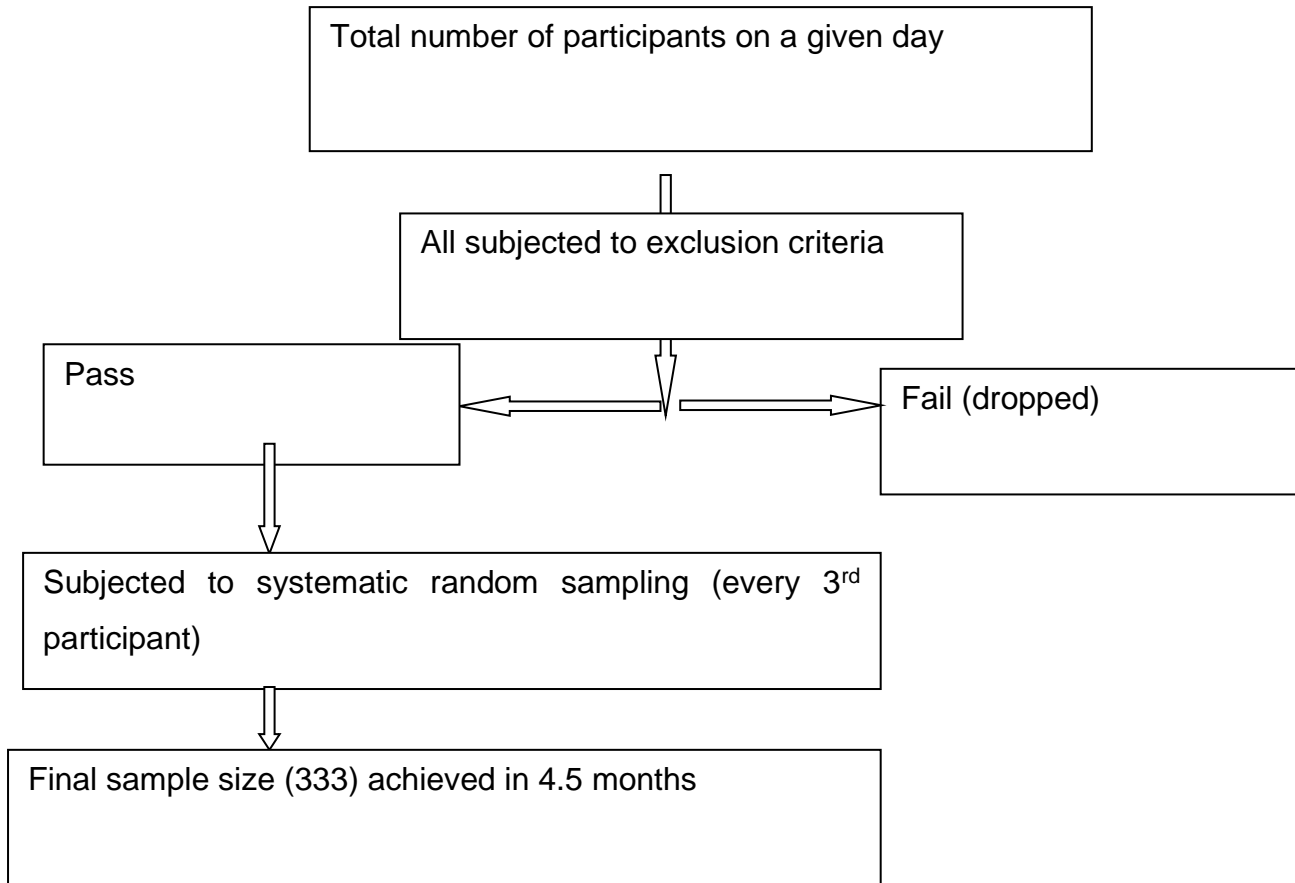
Total number of participants on a given day

All subjected to exclusion criteria

Pass

Fail (dropped)

Subjected to systematic random sampling (every 3$^{rd}$ participant)

Final sample size (333) achieved in 4.5 months